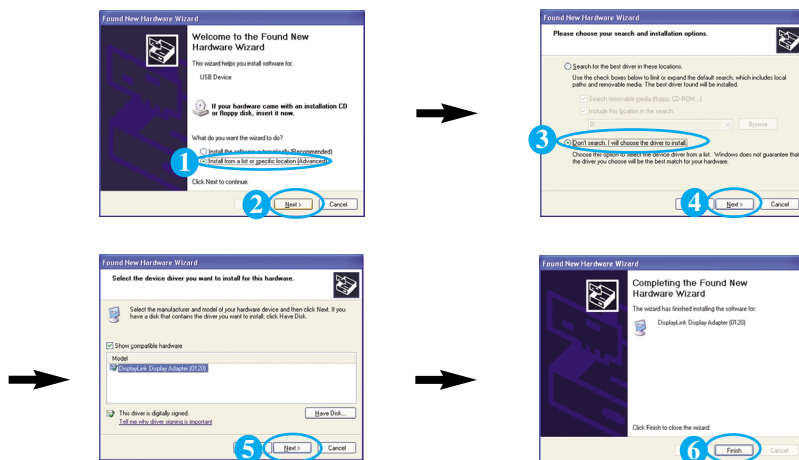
Found New Hardware Wizard

Welcome to the Found New Hardware Wizard

This wizard helps you install software for:

USB Device

If your hardware came with an installation CD or floppy disk, insert it now.

What do you want the wizard to do?

Install the software automatically (Recommended)

1 Install from a list or specific location (Advanced)

Click Next to continue.

2 Next > Cancel

Found New Hardware Wizard

Please choose your search and installation options.

Search for the best driver in these locations.

Use the check boxes below to limit or expand the default search, which includes local paths and removable media. The best driver found will be installed.

Search removable media (floppy, CD-ROM...)

Include this location in the search:

Browse

3 Don't search. I will choose the driver to install.

Choose this option to select the device driver from a list. Windows does not guarantee that the driver you choose will be the best match for your hardware.

4 Next > Cancel

Found New Hardware Wizard

Select the device driver you want to install for this hardware.

Select the manufacturer and model of your hardware device and then click Next. If you have a disk that contains the driver you want to install, click Have Disk.

Show compatible hardware

Model

DisplayLink Display Adapter (0120)

This driver is digitally signed.

Tell me why driver signing is important

Have Disk...

5 Next > Cancel

Found New Hardware Wizard

Completing the Found New Hardware Wizard

The wizard has finished installing the software for:

DisplayLink Display Adapter (0120)

Click Finish to close the wizard.

6 Finish Cancel